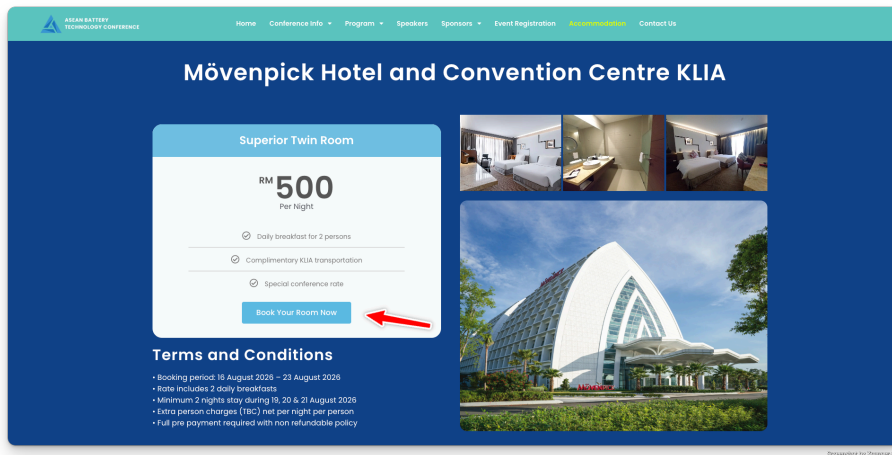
ASEAN BATTERY TECHNOLOGY CONFERENCE

Home Conference Info ▾ Program ▾ Speakers Sponsors ▾ Event Registration Accommodation Contact Us

Mövenpick Hotel and Convention Centre KLIA

Superior Twin Room

RM 500
Per Night

Daily breakfast for 2 persons

Complimentary KLIA transportation

Special conference rate

Book Your Room Now

Terms and Conditions

• Booking period: 16 August 2026 – 23 August 2026
• Rate includes 2 daily breakfasts
• Minimum 2 nights stay during 19, 20 & 21 August 2026
• Extra person charges (TBC) net per night per person
• Full pre payment required with non refundable policy

MÖVENPICK

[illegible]